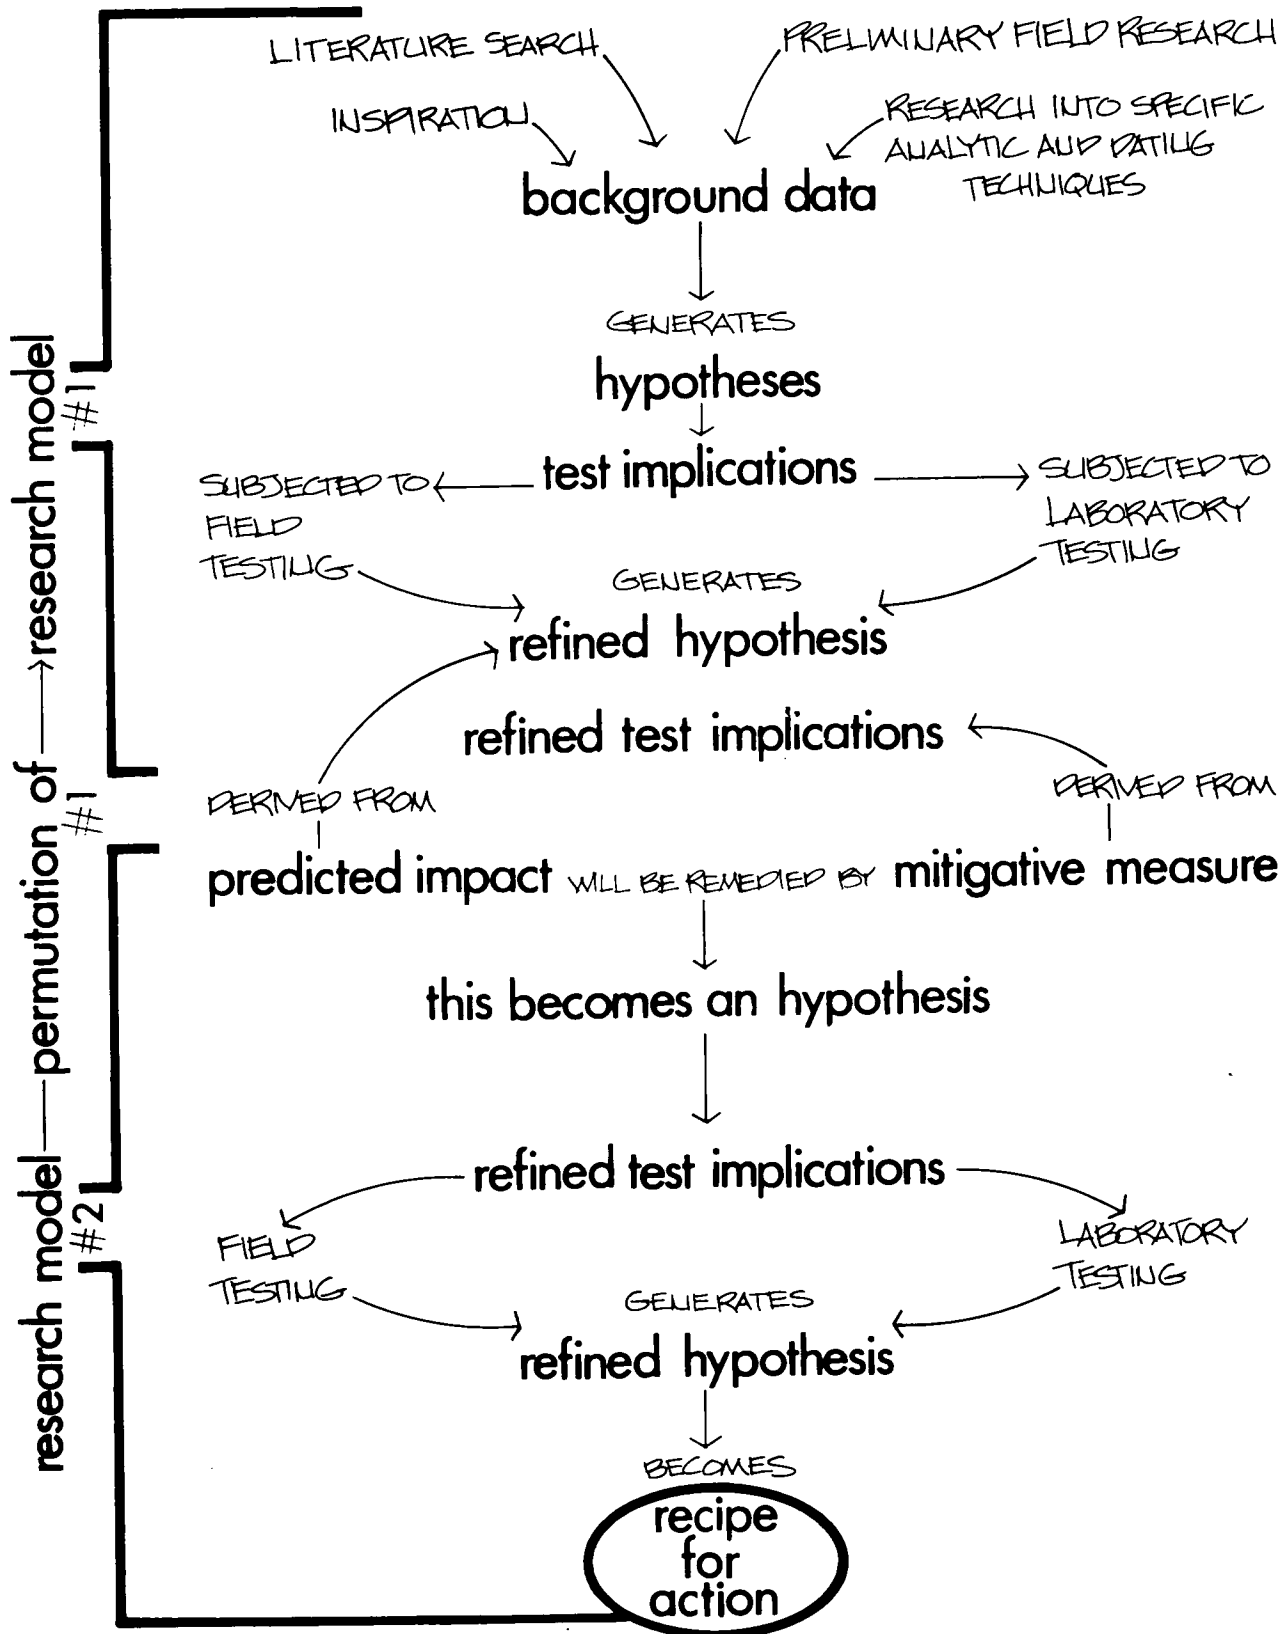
LITERATURE SEARCH

PRELIMINARY FIELD RESEARCH

INSPIRATION

RESEARCH INTO SPECIFIC ANALYTIC AND DATING TECHNIQUES

background data

GENERATES

hypotheses

test implications

SUBJECTED TO FIELD TESTING

SUBJECTED TO LABORATORY TESTING

GENERATES

refined hypothesis

refined test implications

DERIVED FROM

DERIVED FROM

predicted impact WILL BE REMEDIED BY mitigative measure

this becomes an hypothesis

refined test implications

FIELD TESTING

LABORATORY TESTING

GENERATES

refined hypothesis

BECOMES

recipe for action

research model #2 — permutation of → research model #1

#1